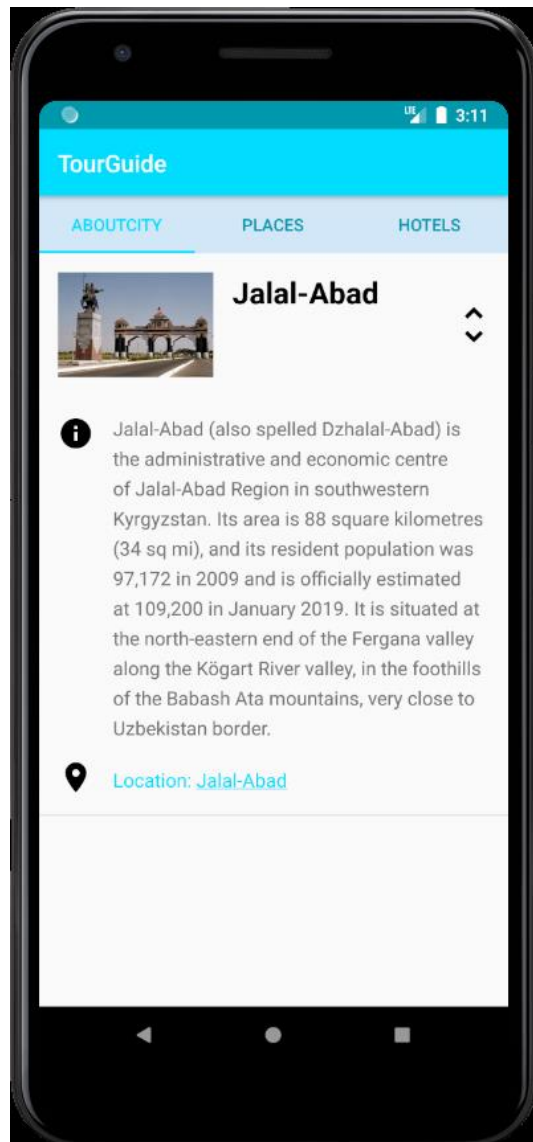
LTE 3:11

TourGuide

ABOUTCITY PLACES HOTELS

Jalal-Abad

Jalal-Abad (also spelled Dzhalal-Abad) is the administrative and economic centre of Jalal-Abad Region in southwestern Kyrgyzstan. Its area is 88 square kilometres (34 sq mi), and its resident population was 97,172 in 2009 and is officially estimated at 109,200 in January 2019. It is situated at the north-eastern end of the Fergana valley along the Kögart River valley, in the foothills of the Babash Ata mountains, very close to Uzbekistan border.

Location: Jalal-Abad